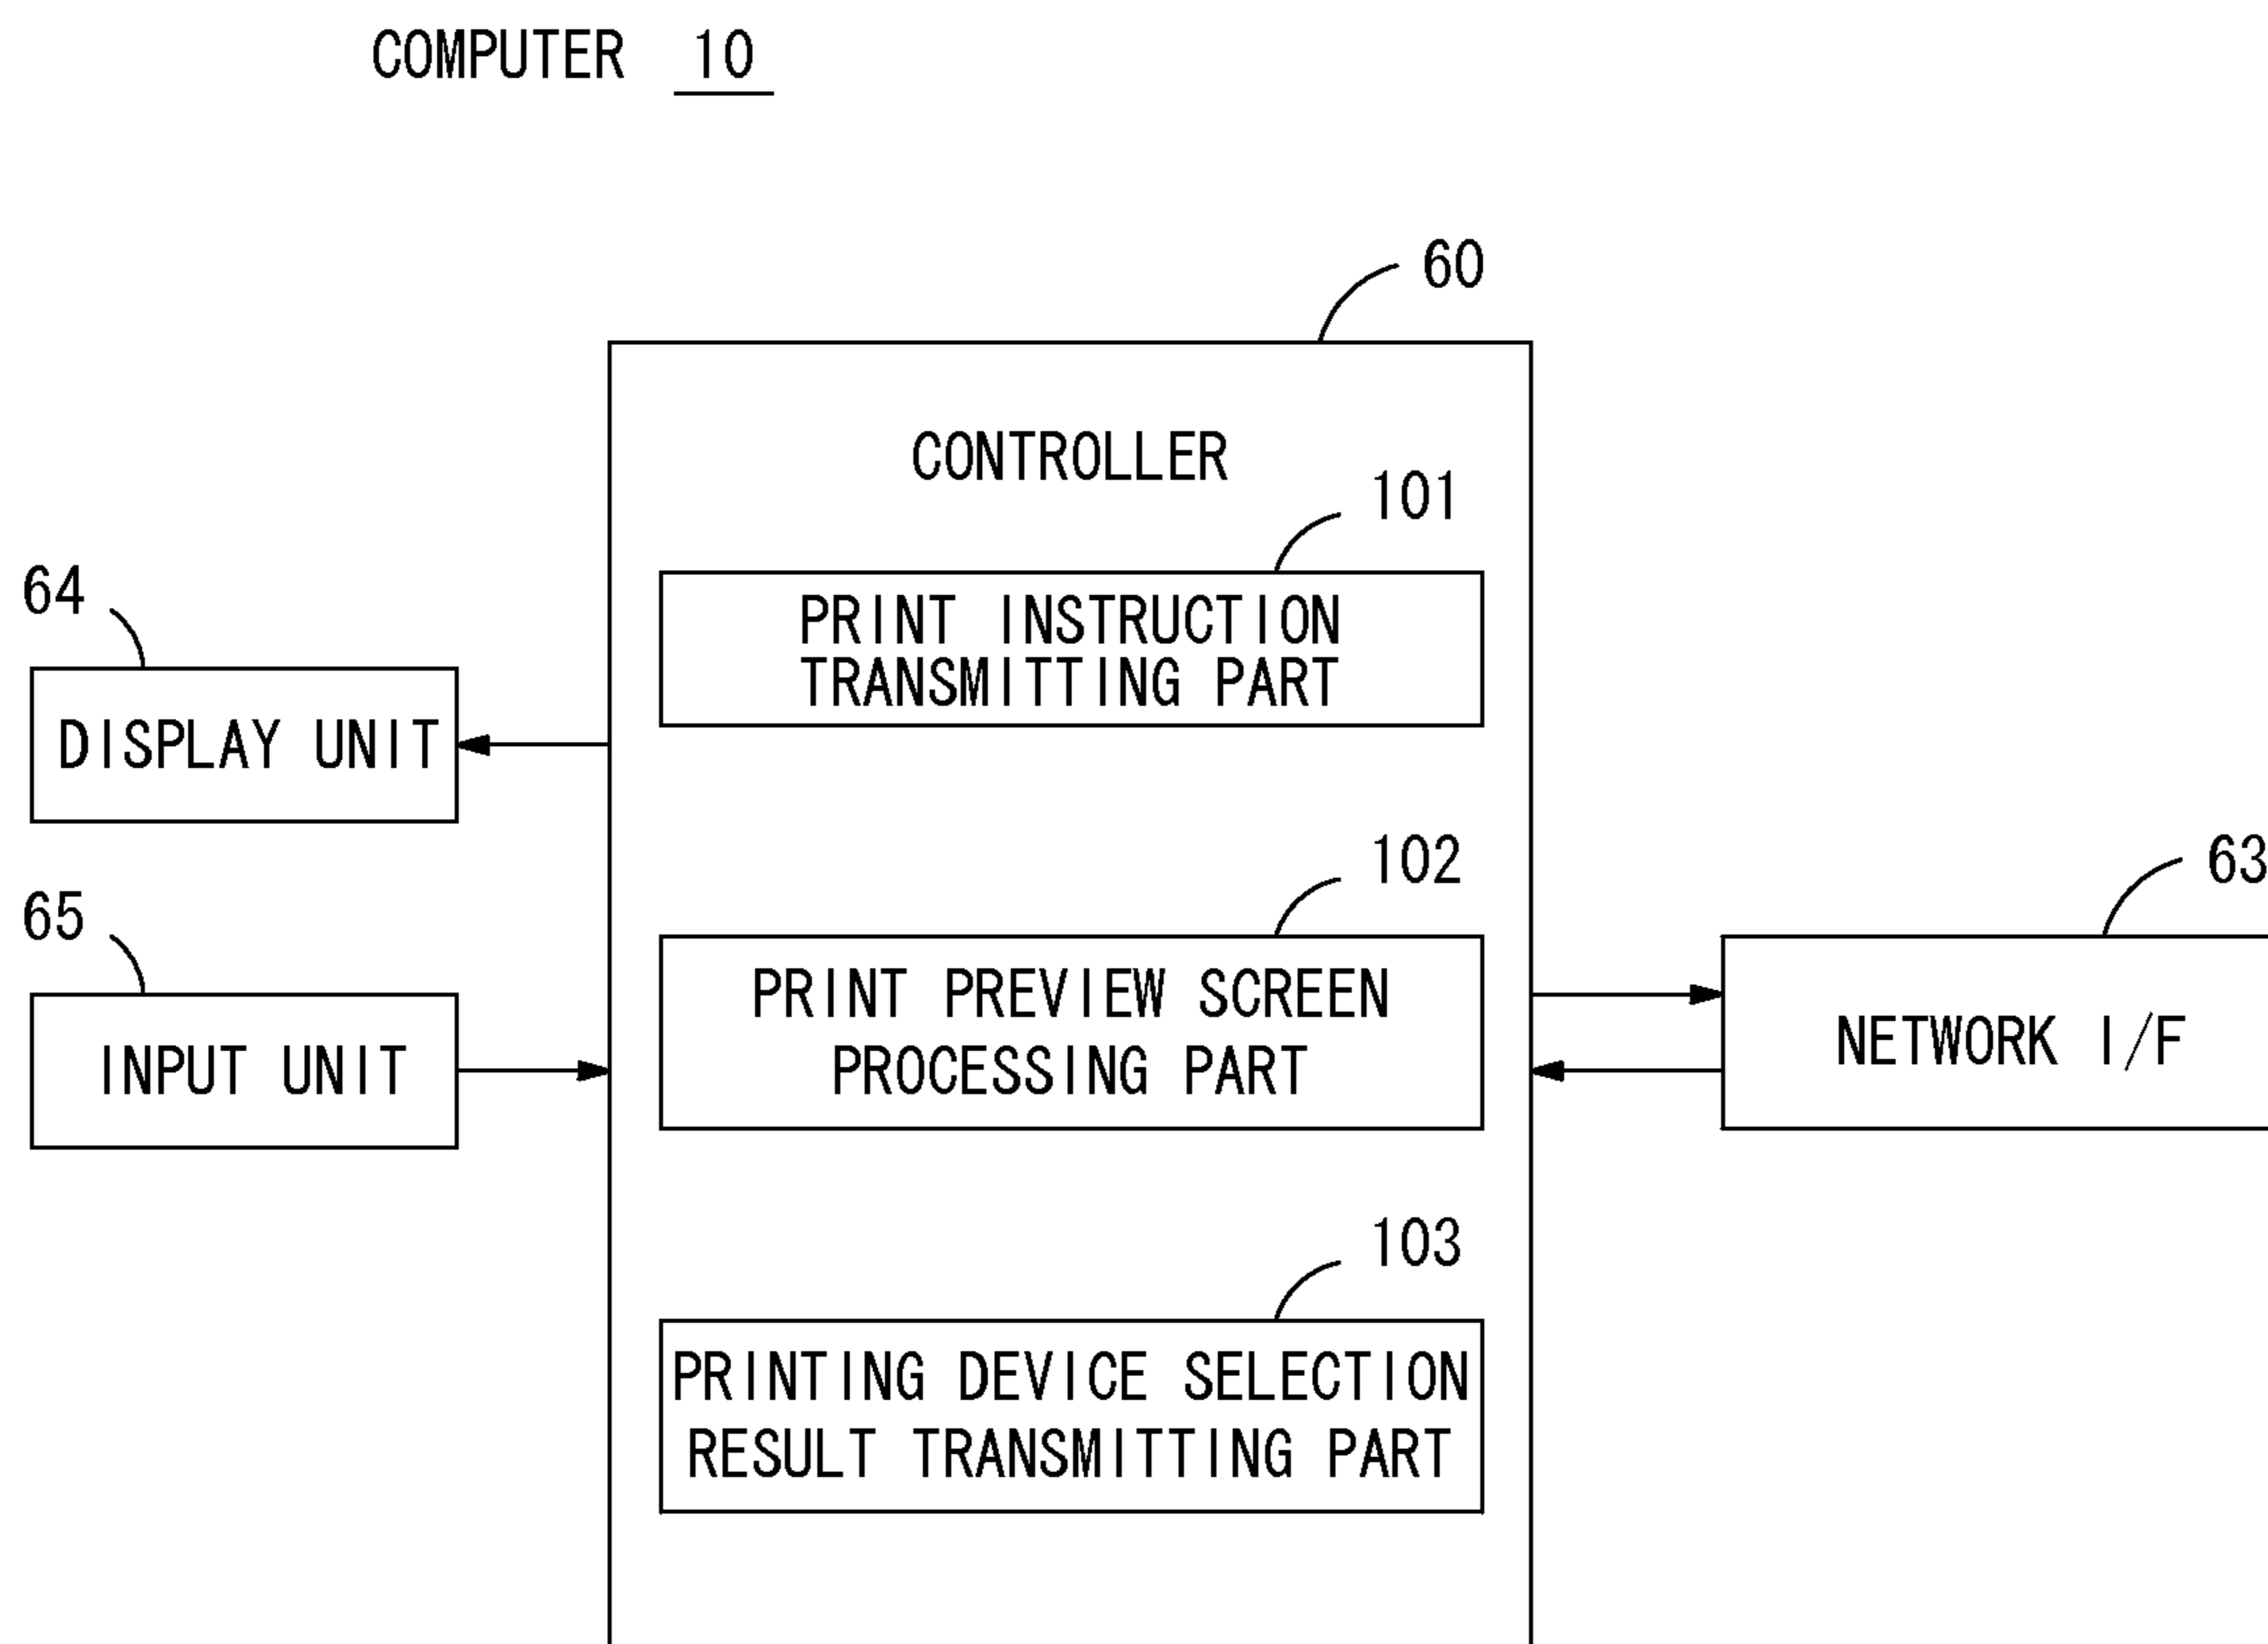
COMPUTER 10

60

CONTROLLER

101

PRINT INSTRUCTION TRANSMITTING PART

64

DISPLAY UNIT

102

63

65

PRINT PREVIEW SCREEN PROCESSING PART

INPUT UNIT

NETWORK I/F

103

PRINTING DEVICE SELECTION RESULT TRANSMITTING PART